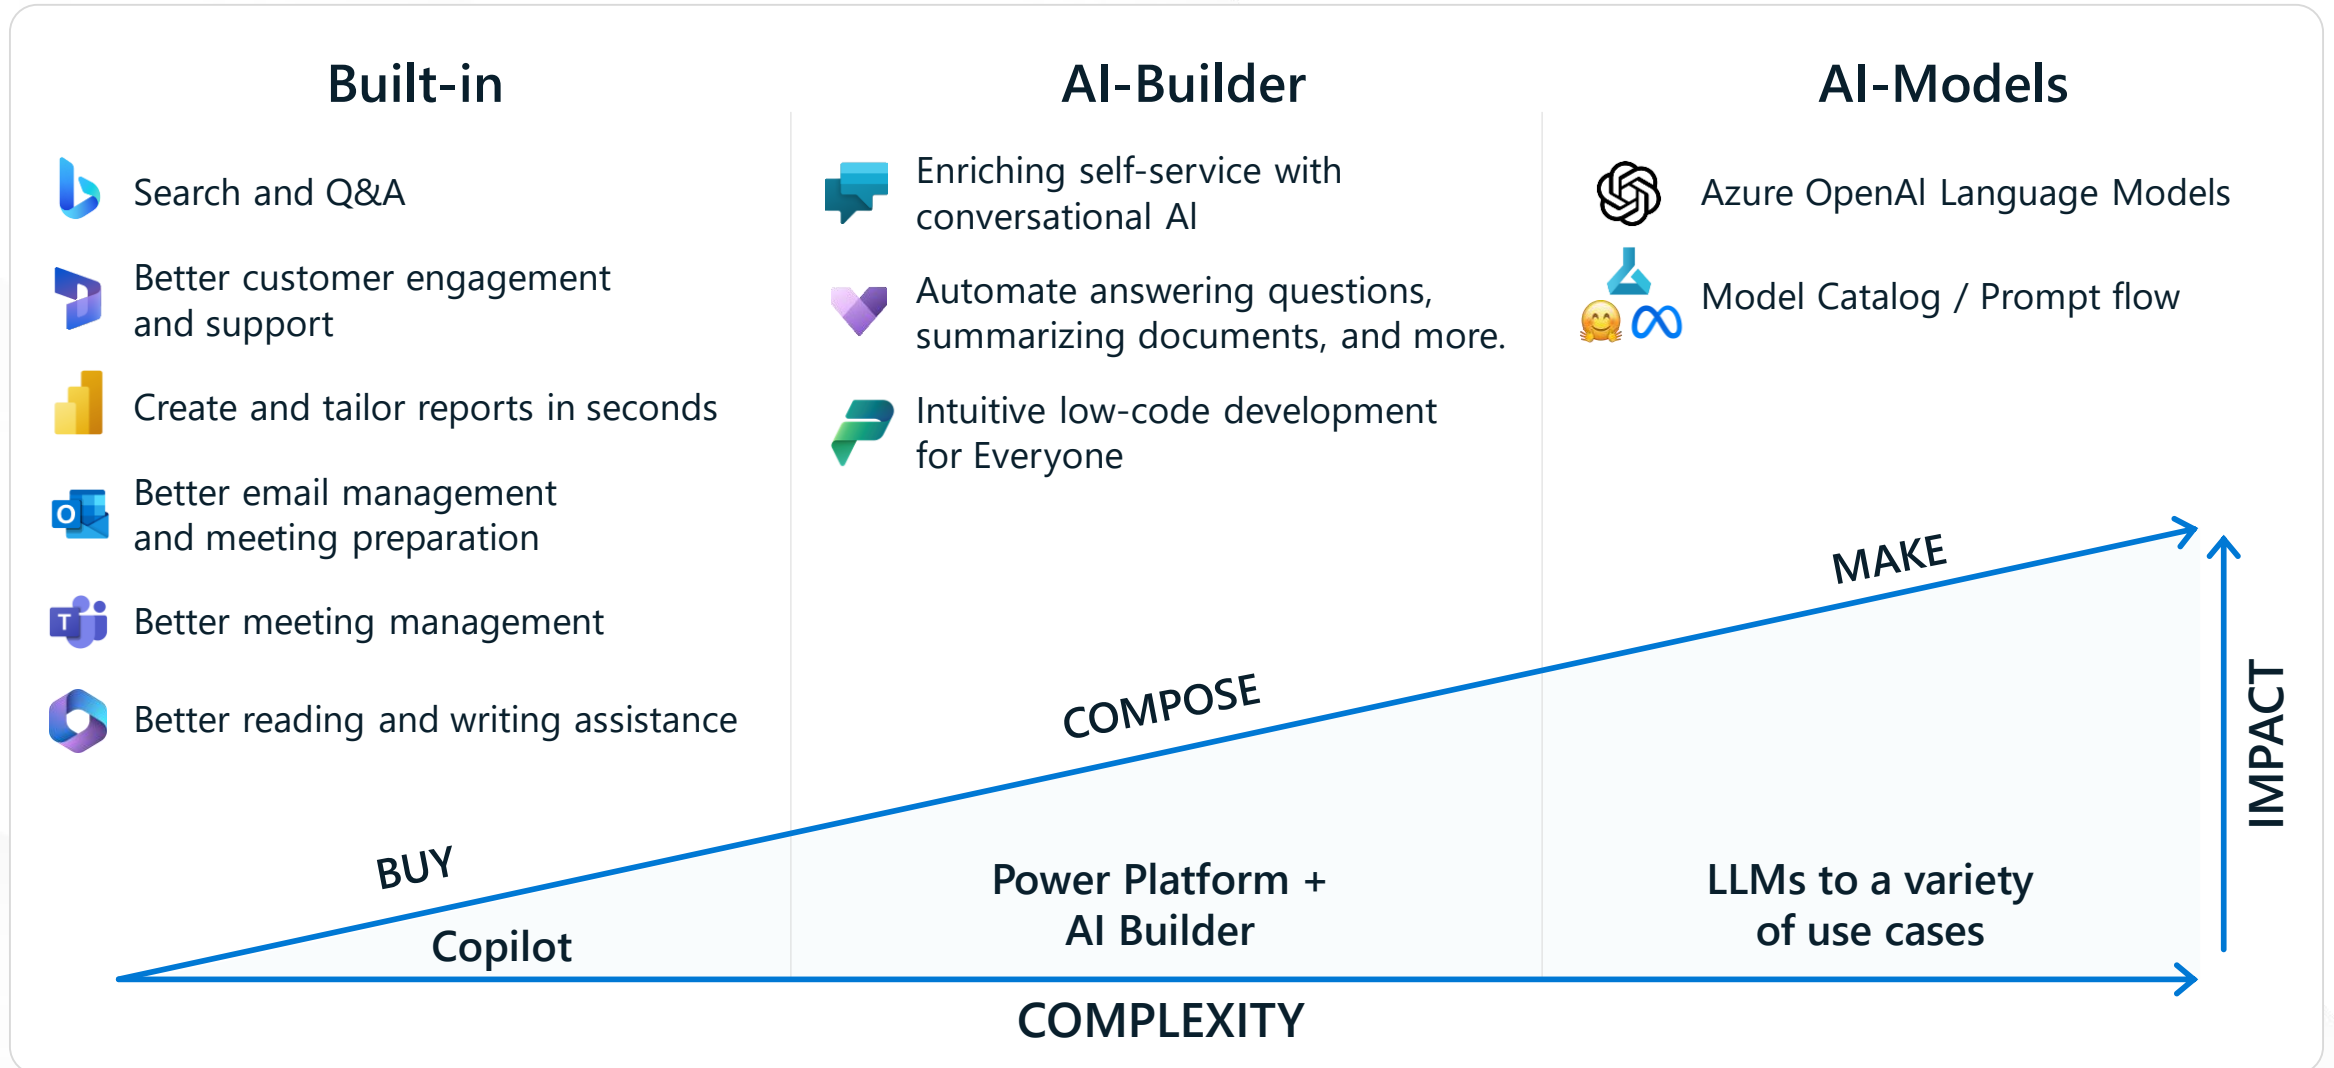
Built-in

Search and Q&A

Better customer engagement and support

Create and tailor reports in seconds

Better email management and meeting preparation

Better meeting management

Better reading and writing assistance

AI-Builder

Enriching self-service with conversational AI

Automate answering questions, summarizing documents, and more.

Intuitive low-code development for Everyone

AI-Models

Azure OpenAI Language Models

Model Catalog / Prompt flow

MAKE

COMPOSE

BUY

IMPACT

Copilot

Power Platform + AI Builder

LLMs to a variety of use cases

COMPLEXITY